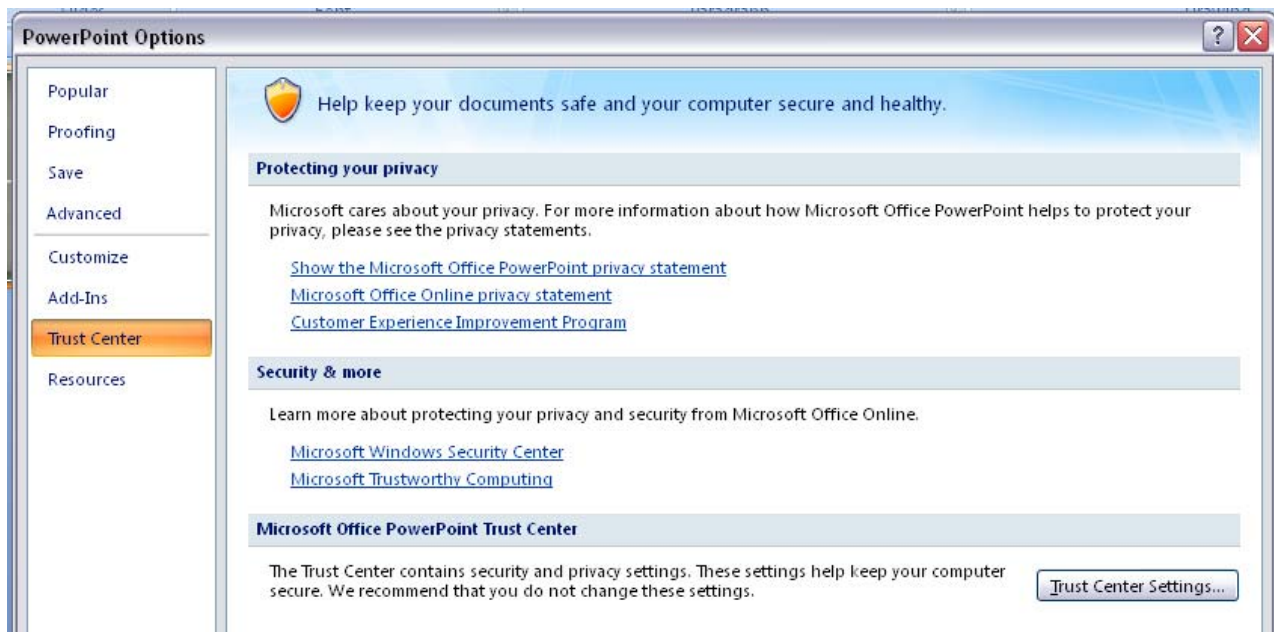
PowerPoint Options

?

Popular
Proofing
Save
Advanced
Customize
Add-Ins
Trust Center
Resources

Help keep your documents safe and your computer secure and healthy.

Protecting your privacy

Microsoft cares about your privacy. For more information about how Microsoft Office PowerPoint helps to protect your privacy, please see the privacy statements.

Show the Microsoft Office PowerPoint privacy statement
Microsoft Office Online privacy statement
Customer Experience Improvement Program

Security & more

Learn more about protecting your privacy and security from Microsoft Office Online.

Microsoft Windows Security Center
Microsoft Trustworthy Computing

Microsoft Office PowerPoint Trust Center

The Trust Center contains security and privacy settings. These settings help keep your computer secure. We recommend that you do not change these settings.

Trust Center Settings...